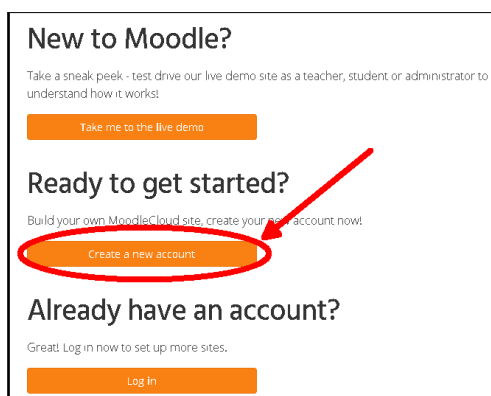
New to Moodle?

Take a sneak peek - test drive our live demo site as a teacher, student or administrator to understand how it works!

Take me to the live demo

Ready to get started?

Build your own MoodleCloud site, create your new account now!

Create a new account

Already have an account?

Great! Log in now to set up more sites.

Log in